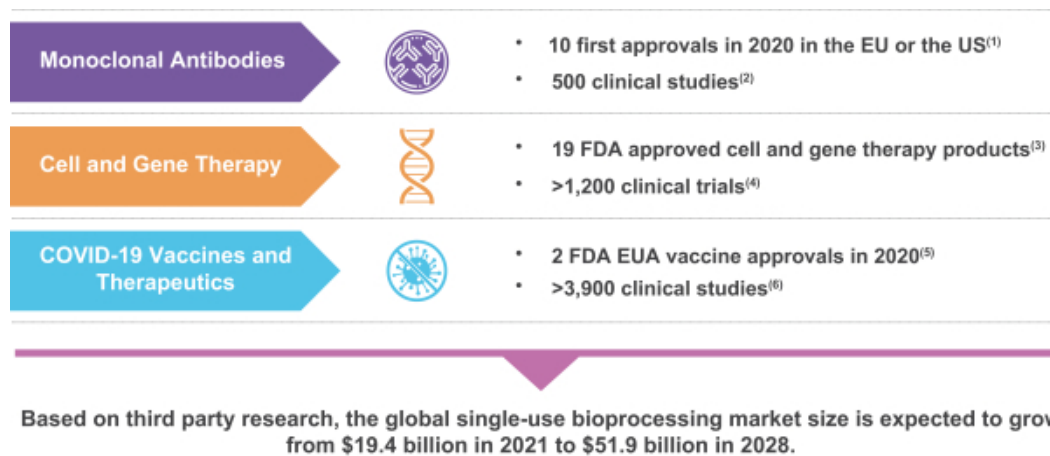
Monoclonal Antibodies

• 10 first approvals in 2020 in the EU or the US$^{(1)}$

• 500 clinical studies$^{(2)}$

Cell and Gene Therapy

• 19 FDA approved cell and gene therapy products$^{(3)}$

• >1,200 clinical trials$^{(4)}$

COVID-19 Vaccines and Therapeutics

• 2 FDA EUA vaccine approvals in 2020$^{(5)}$

• >3,900 clinical studies$^{(6)}$

Based on third party research, the global single-use bioprocessing market size is expected to grow from \$19.4 billion in 2021 to \$51.9 billion in 2028.